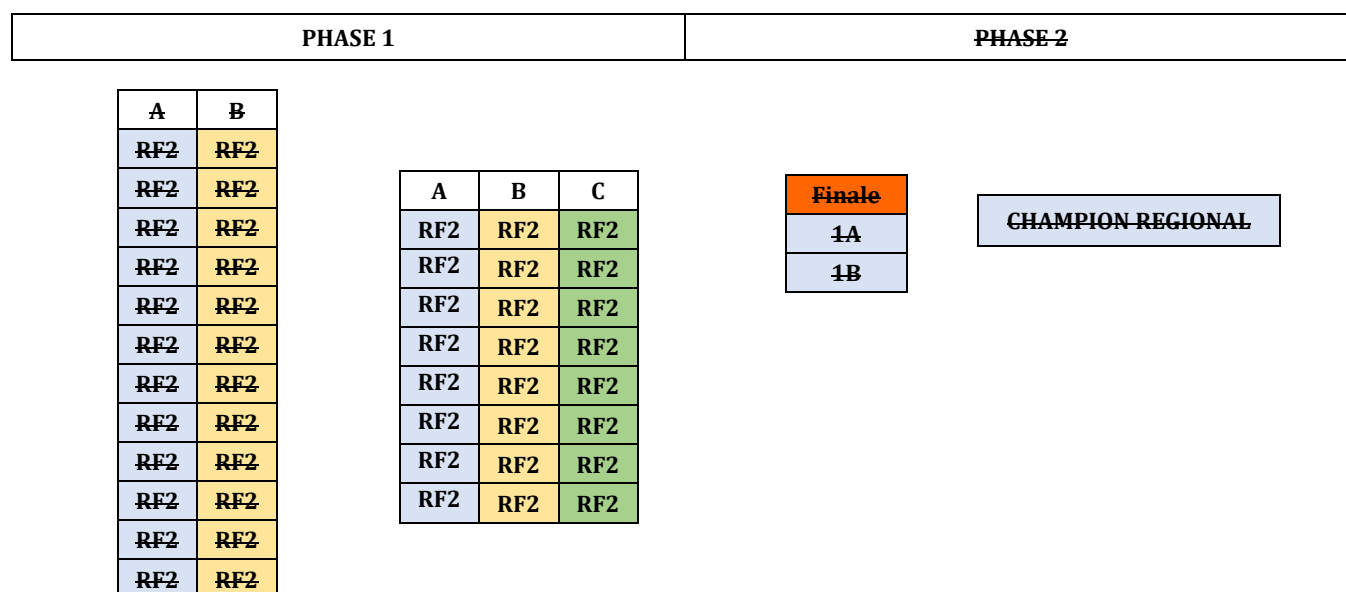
| PHASE 1 | PHASE 2 |
|---|---|

| A | B |
|---|---|
| RF2 | RF2 |
| RF2 | RF2 |
| RF2 | RF2 |
| RF2 | RF2 |
| RF2 | RF2 |
| RF2 | RF2 |
| RF2 | RF2 |
| RF2 | RF2 |
| RF2 | RF2 |
| RF2 | RF2 |
| RF2 | RF2 |
| RF2 | RF2 |

| A | B | C |
|---|---|---|
| RF2 | RF2 | RF2 |
| RF2 | RF2 | RF2 |
| RF2 | RF2 | RF2 |
| RF2 | RF2 | RF2 |
| RF2 | RF2 | RF2 |
| RF2 | RF2 | RF2 |
| RF2 | RF2 | RF2 |
| RF2 | RF2 | RF2 |

| Finale |
|---|
| 1A |
| 1B |

CHAMPION REGIONAL